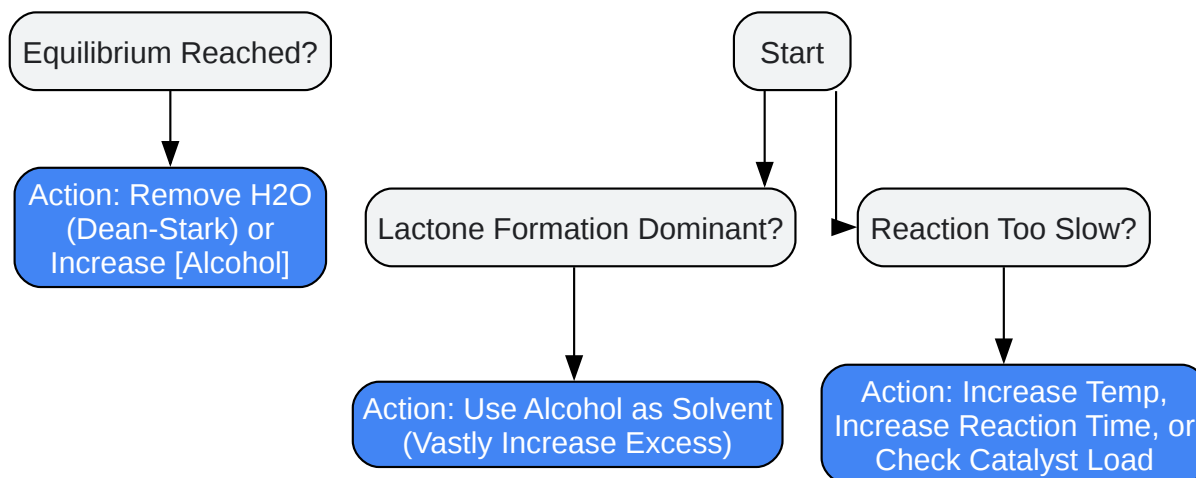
Equilibrium Reached?

Action: Remove H2O (Dean-Stark) or Increase [Alcohol]

Start

Lactone Formation Dominant?

Reaction Too Slow?

Action: Use Alcohol as Solvent (Vastly Increase Excess)

Action: Increase Temp, Increase Reaction Time, or Check Catalyst Load